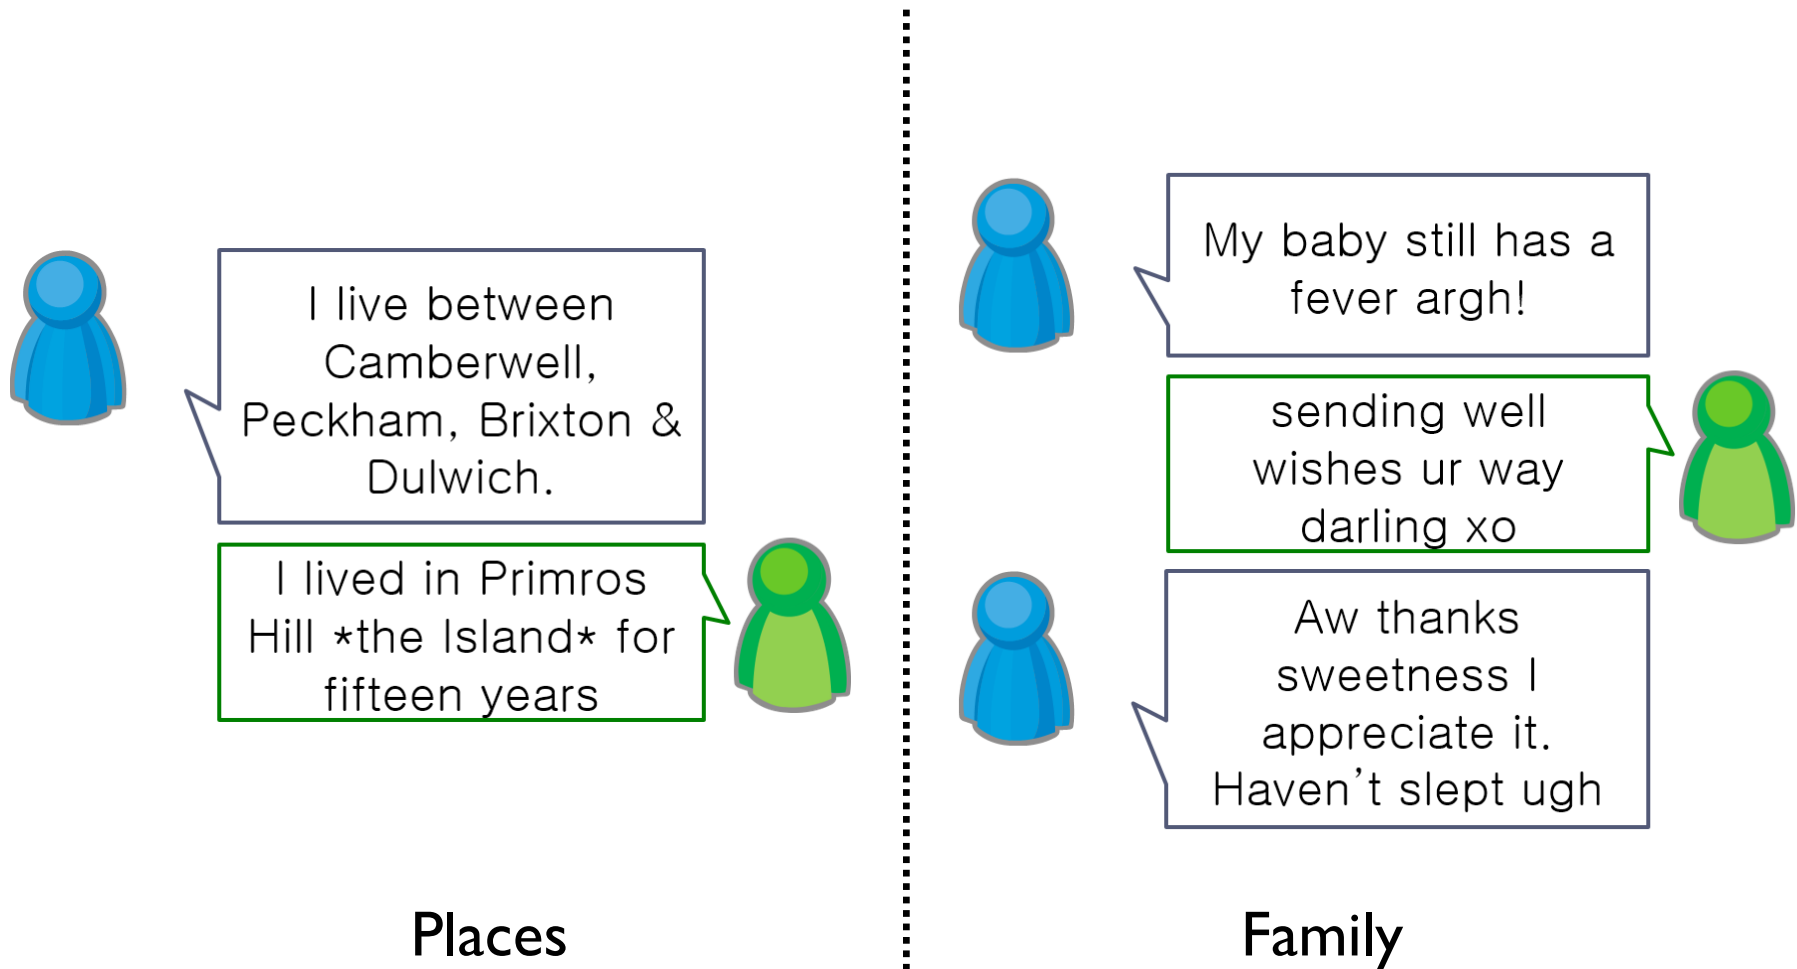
I live between Camberwell, Peckham, Brixton & Dulwich.

I lived in Primros Hill *the Island* for fifteen years

Places

My baby still has a fever argh!

sending well wishes ur way darling xo

Aw thanks sweetness I appreciate it. Haven't slept ugh

Family